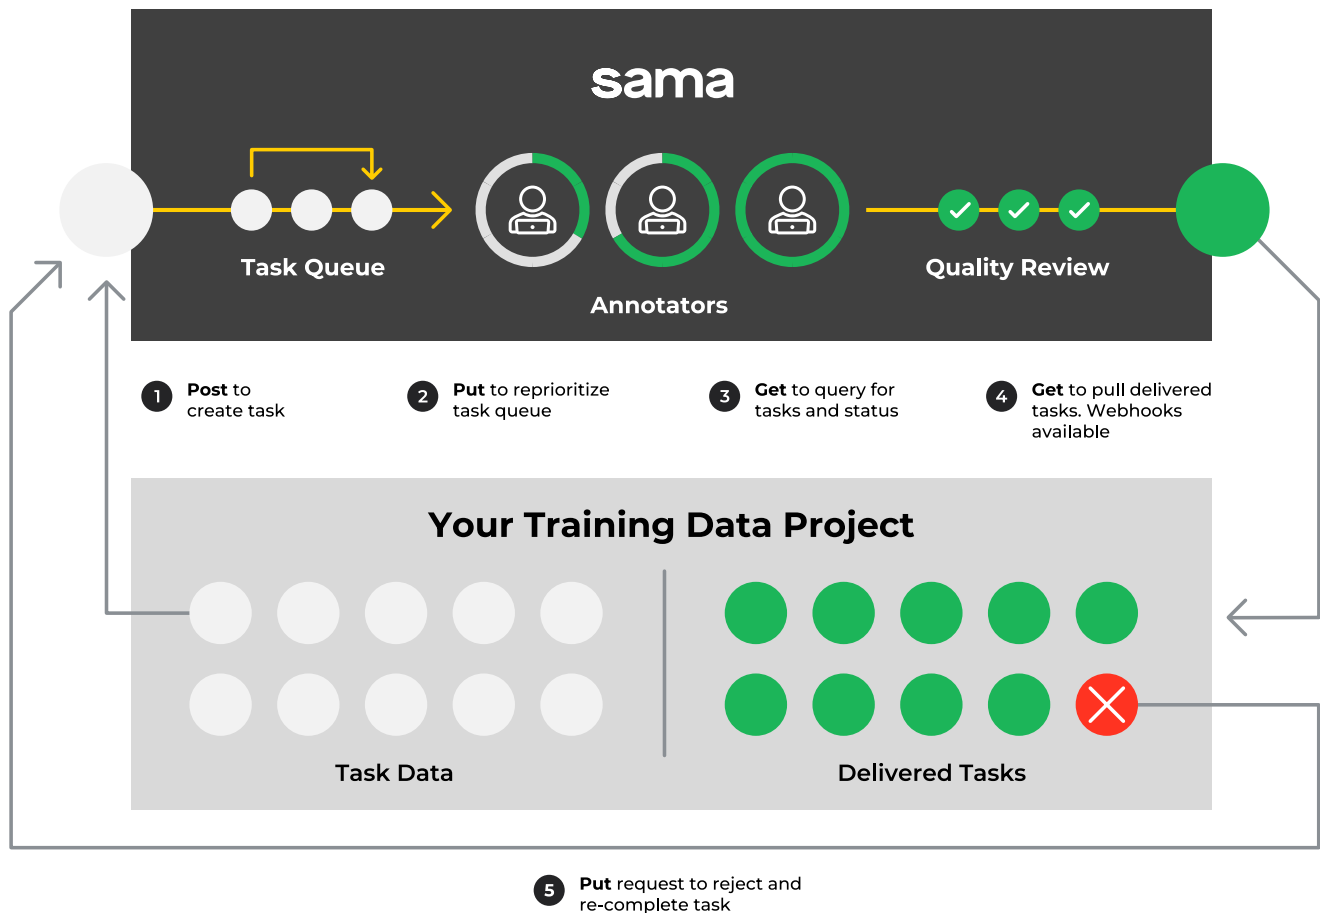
sama

Task Queue

Annotators

Quality Review

1 **Post** to create task

2 **Put** to reprioritize task queue

3 **Get** to query for tasks and status

4 **Get** to pull delivered tasks. Webhooks available

Your Training Data Project

Task Data

Delivered Tasks

5 **Put** request to reject and re-complete task